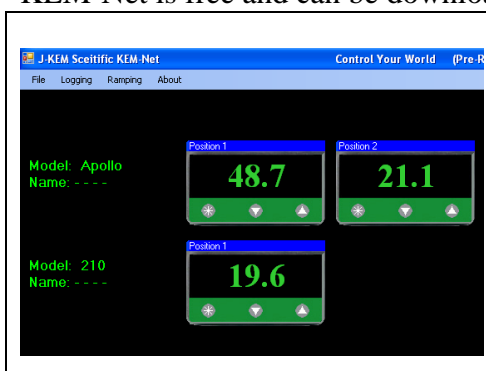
KEM-Net is free and can be downloa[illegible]

J-KEM Sceitific KEM-Net

Control Your World (Pre-R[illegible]

File Logging Ramping About

Model: Apollo
Name: - - - -

Position 1
48.7

Position 2
21.1

Model: 210
Name: - - - -

Position 1
19.6